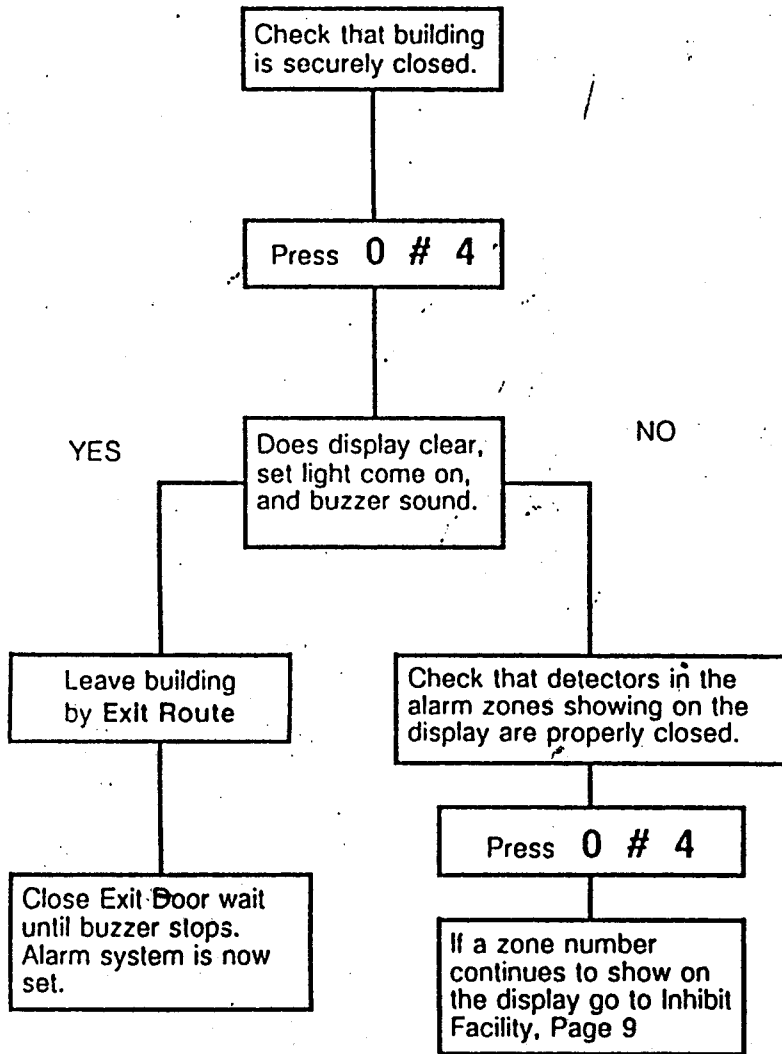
Check that building is securely closed.

Press 0 # 4

YES

Does display clear, set light come on, and buzzer sound.

NO

Leave building by Exit Route

Close Exit Door wait until buzzer stops. Alarm system is now set.

Check that detectors in the alarm zones showing on the display are properly closed.

Press 0 # 4

If a zone number continues to show on the display go to Inhibit Facility, Page 9